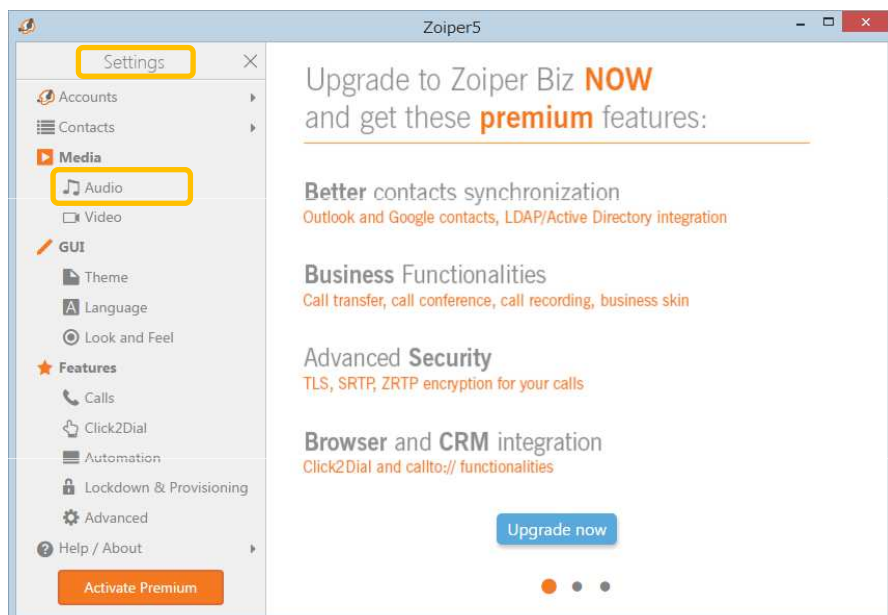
Zoiper5

Settings

Accounts
Contacts
Media
Audio
Video
GUI
Theme
Language
Look and Feel
Features
Calls
Click2Dial
Automation
Lockdown & Provisioning
Advanced
Help / About

Activate Premium

Upgrade to Zoiper Biz NOW and get these premium features:

Better contacts synchronization
Outlook and Google contacts, LDAP/Active Directory integration

Business Functionalities
Call transfer, call conference, call recording, business skin

Advanced Security
TLS, SRTP, ZRTP encryption for your calls

Browser and CRM integration
Click2Dial and callto:// functionalities

Upgrade now